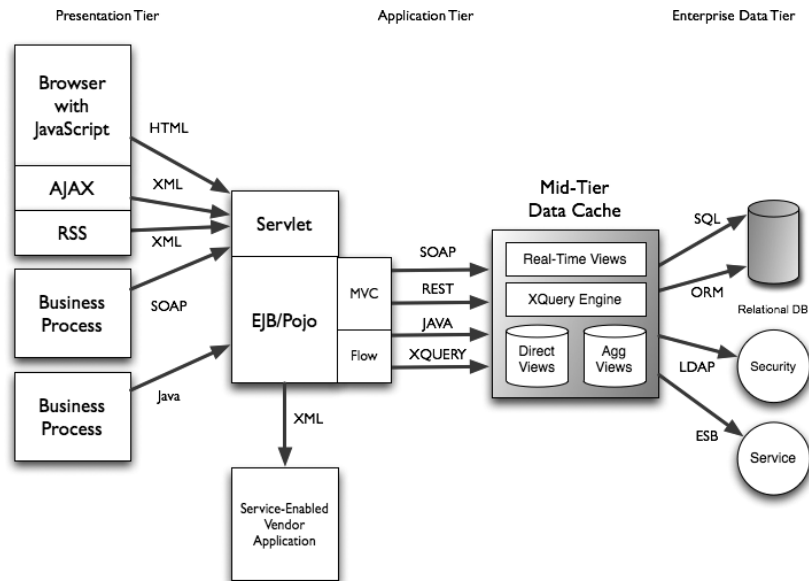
Presentation Tier

Application Tier

Enterprise Data Tier

Browser with JavaScript

AJAX

RSS

Business Process

Business Process

HTML

XML

XML

SOAP

Java

Servlet

EJB/Pojo

MVC

Flow

XML

Service-Enabled Vendor Application

SOAP

REST

JAVA

XQUERY

Mid-Tier Data Cache

Real-Time Views

XQuery Engine

Direct Views

Agg Views

SQL

ORM

LDAP

ESB

Relational DB

Security

Service